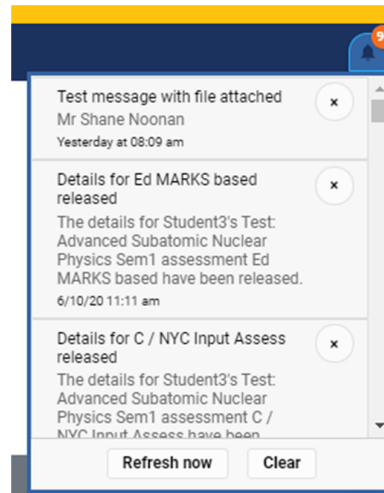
9

Test message with file attached
Mr Shane Noonan
Yesterday at 08:09 am
×

Details for Ed MARKS based released
The details for Student3's Test: Advanced Subatomic Nuclear Physics Sem1 assessment Ed MARKS based have been released.
6/10/20 11:11 am
×

Details for C / NYC Input Assess released
The details for Student3's Test: Advanced Subatomic Nuclear Physics Sem1 assessment C / NYC Input Assess have been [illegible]
×

Refresh now
Clear